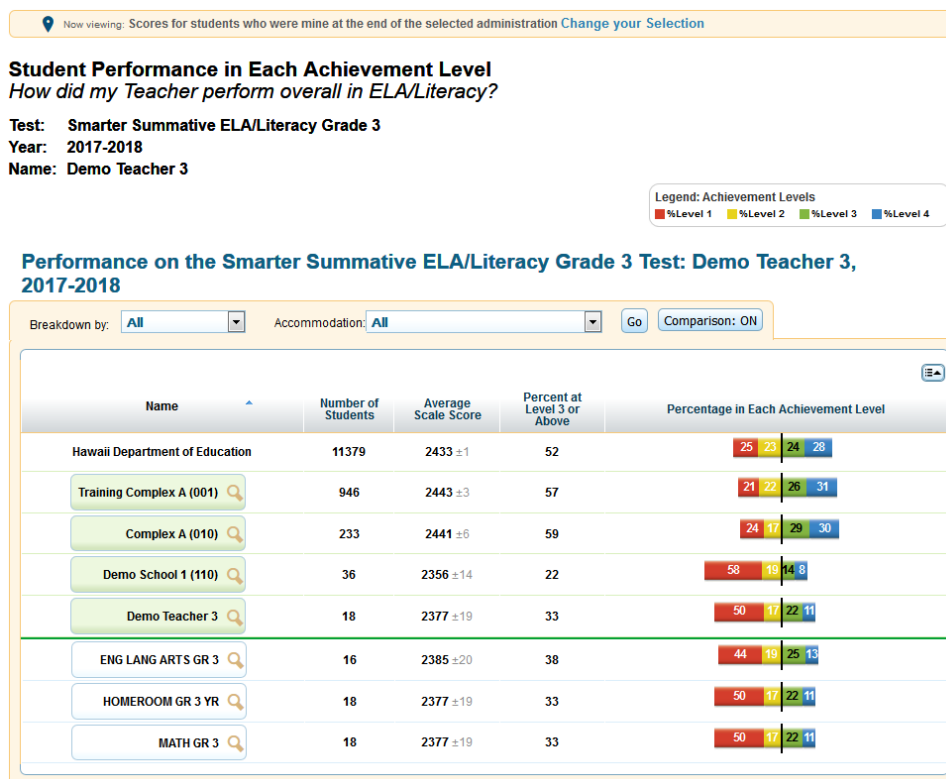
Now viewing: Scores for students who were mine at the end of the selected administration Change your Selection

Student Performance in Each Achievement Level
How did my Teacher perform overall in ELA/Literacy?

Test: Smarter Summative ELA/Literacy Grade 3
Year: 2017-2018
Name: Demo Teacher 3

Legend: Achievement Levels
%Level 1 %Level 2 %Level 3 %Level 4

Performance on the Smarter Summative ELA/Literacy Grade 3 Test: Demo Teacher 3, 2017-2018

Breakdown by: All Accommodation: All Go Comparison: ON

| Name | Number of Students | Average Scale Score | Percent at Level 3 or Above | Percentage in Each Achievement Level |
|---|---|---|---|---|
| Hawaii Department of Education | 11379 | 2433 ±1 | 52 | 25 23 24 28 |
| Training Complex A (001) | 946 | 2443 ±3 | 57 | 21 22 26 31 |
| Complex A (010) | 233 | 2441 ±6 | 59 | 24 17 29 30 |
| Demo School 1 (110) | 36 | 2356 ±14 | 22 | 58 19 14 8 |
| Demo Teacher 3 | 18 | 2377 ±19 | 33 | 50 17 22 11 |
| ENG LANG ARTS GR 3 | 16 | 2385 ±20 | 38 | 44 19 25 13 |
| HOMEROOM GR 3 YR | 18 | 2377 ±19 | 33 | 50 17 22 11 |
| MATH GR 3 | 18 | 2377 ±19 | 33 | 50 17 22 11 |